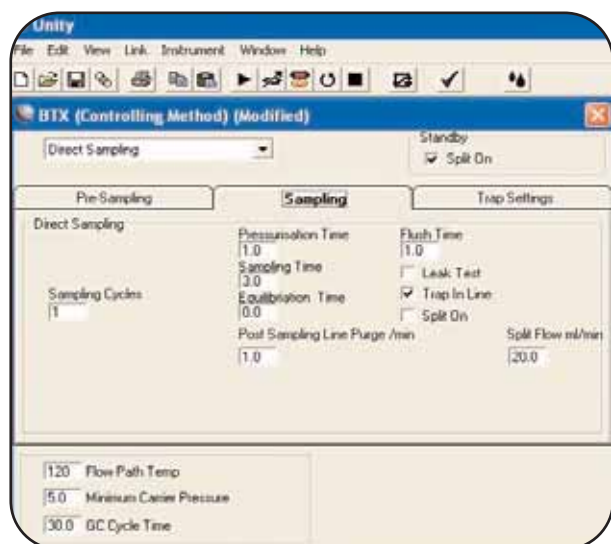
Unity

File Edit View Link Instrument Window Help

BTX (Controlling Method) (Modified)

Direct Sampling

Standby
Split On

Pre-Sampling
Sampling
Trap Settings

Direct Sampling

Pressurisation Time
1.0
Sampling Time
3.0
Equilibration Time
0.0

Flush Time
1.0
Leak Test
Trap In Line
Split On

Sampling Cycles
1

Post Sampling Line Purge /min
1.0

Split Flow ml/min
20.0

120 Flow Path Temp
5.0 Minimum Carrier Pressure
30.0 GC Cycle Time